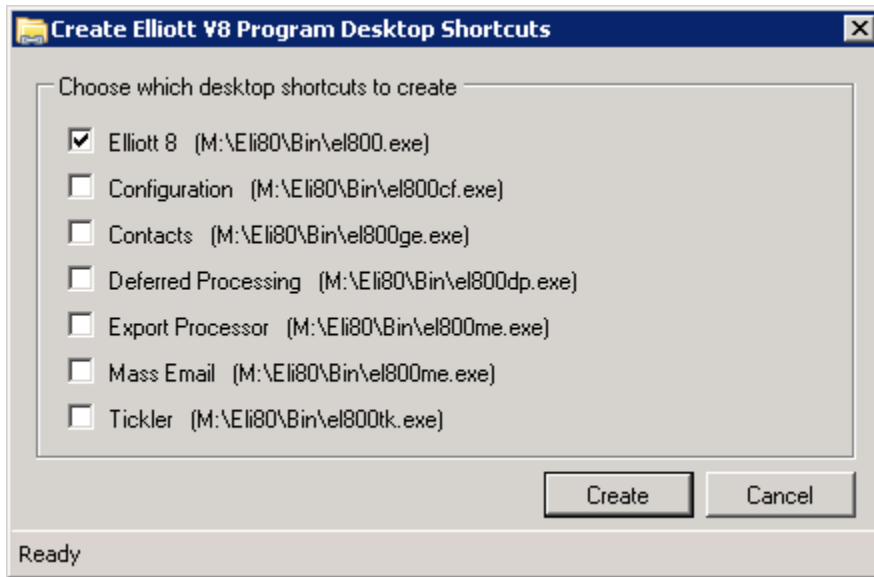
Create Elliott V8 Program Desktop Shortcuts

Choose which desktop shortcuts to create

Elliott 8 (M:\Eli80\Bin\el800.exe)

Configuration (M:\Eli80\Bin\el800cf.exe)

Contacts (M:\Eli80\Bin\el800ge.exe)

Deferred Processing (M:\Eli80\Bin\el800dp.exe)

Export Processor (M:\Eli80\Bin\el800me.exe)

Mass Email (M:\Eli80\Bin\el800me.exe)

Tickler (M:\Eli80\Bin\el800tk.exe)

Create

Cancel

Ready